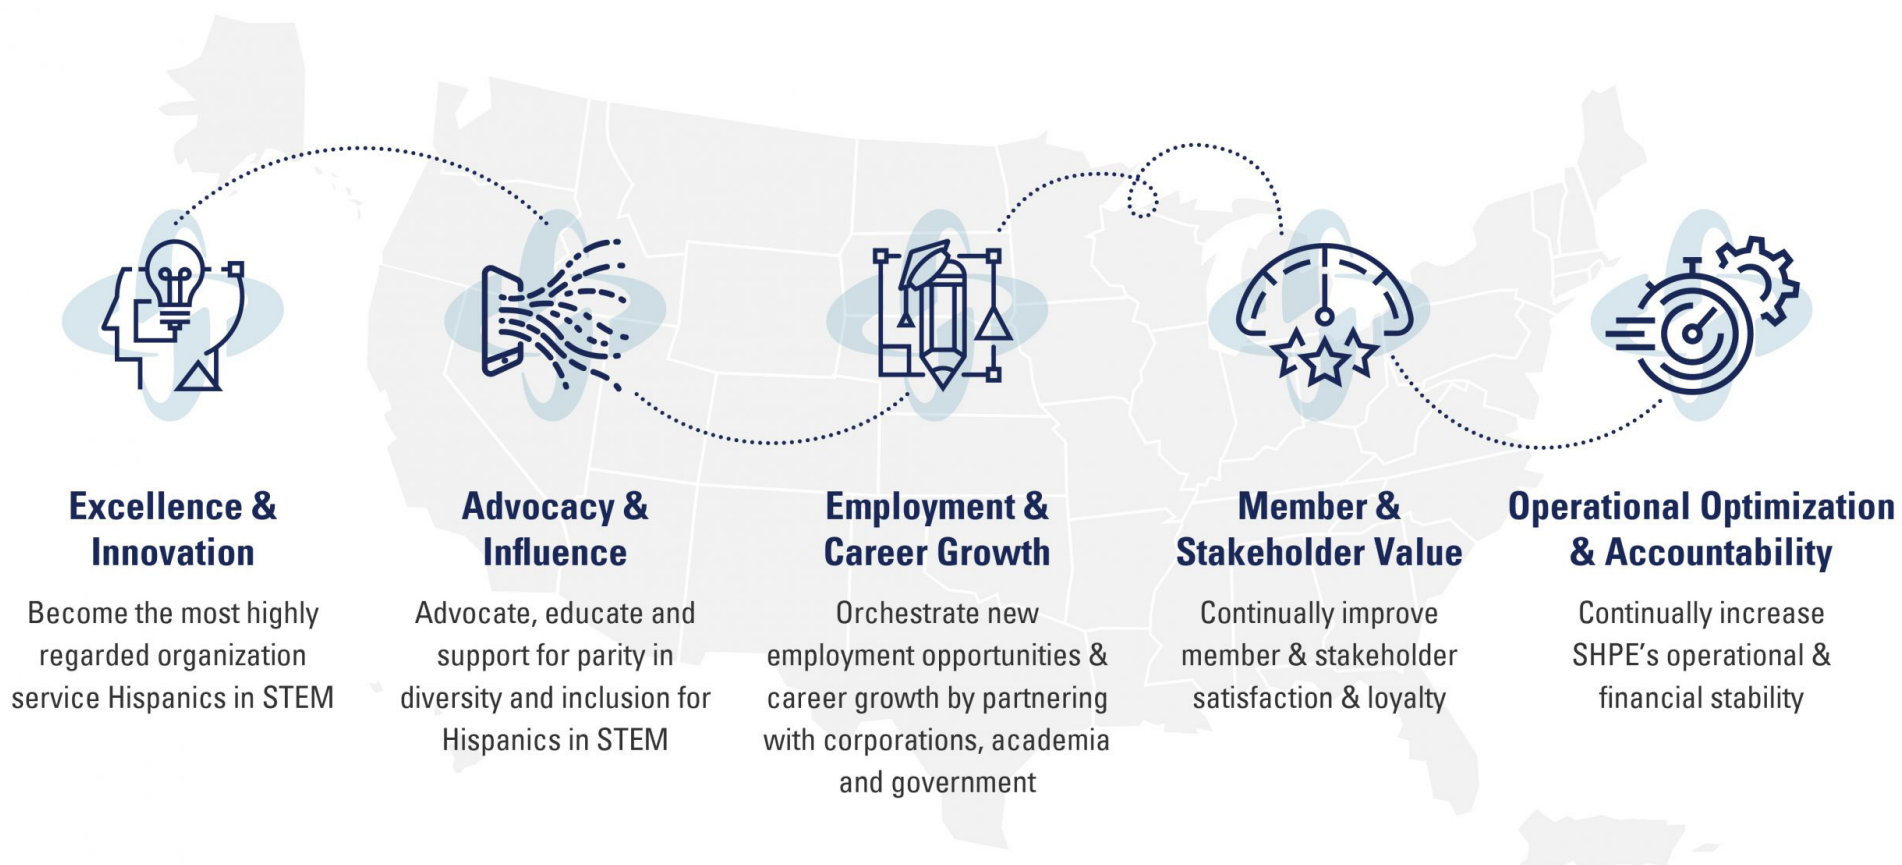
Excellence & Innovation

Become the most highly regarded organization service Hispanics in STEM

Advocacy & Influence

Advocate, educate and support for parity in diversity and inclusion for Hispanics in STEM

Employment & Career Growth

Orchestrate new employment opportunities & career growth by partnering with corporations, academia and government

Member & Stakeholder Value

Continually improve member & stakeholder satisfaction & loyalty

Operational Optimization & Accountability

Continually increase SHPE's operational & financial stability